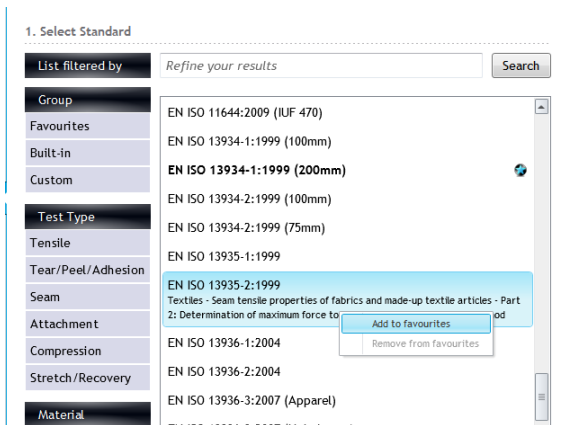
1. Select Standard

List filtered by

Refine your results

Search

Group

Favourites

Built-in

Custom

Test Type

Tensile

Tear/Peel/Adhesion

Seam

Attachment

Compression

Stretch/Recovery

Material

EN ISO 11644:2009 (IUF 470)

EN ISO 13934-1:1999 (100mm)

EN ISO 13934-1:1999 (200mm)

EN ISO 13934-2:1999 (100mm)

EN ISO 13934-2:1999 (75mm)

EN ISO 13935-1:1999

EN ISO 13935-2:1999
Textiles - Seam tensile properties of fabrics and made-up textile articles - Part 2: Determination of maximum force to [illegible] od

Add to favourites

Remove from favourites

EN ISO 13936-1:2004

EN ISO 13936-2:2004

EN ISO 13936-3:2007 (Apparel)